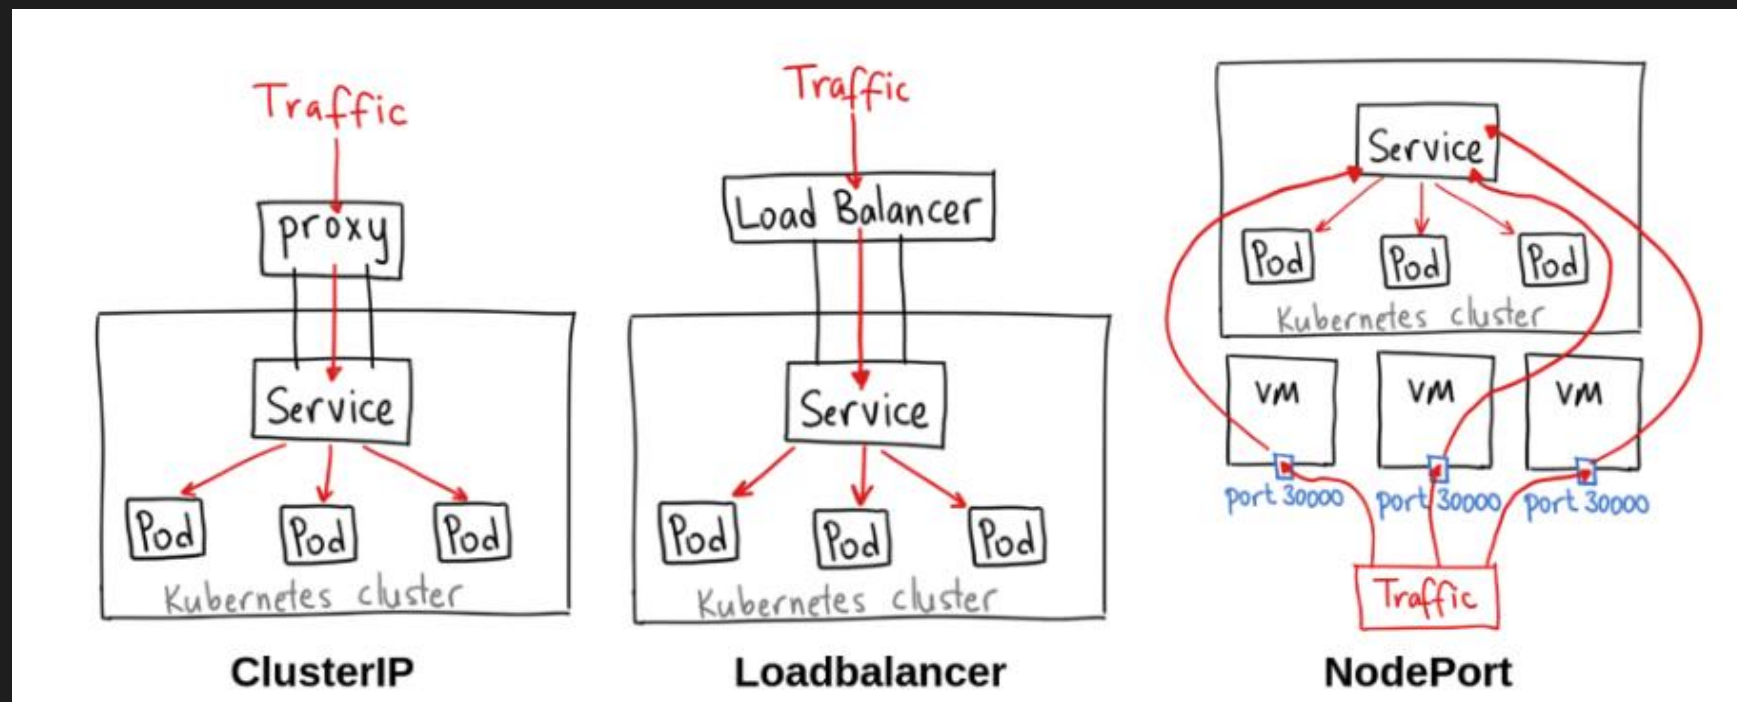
Traffic

proxy

Service

Pod Pod Pod

Kubernetes cluster

ClusterIP

Traffic

Load Balancer

Service

Pod Pod Pod

Kubernetes cluster

Loadbalancer

Service

Pod Pod Pod

Kubernetes cluster

VM VM VM

port 30000 port 30000 port 30000

Traffic

NodePort